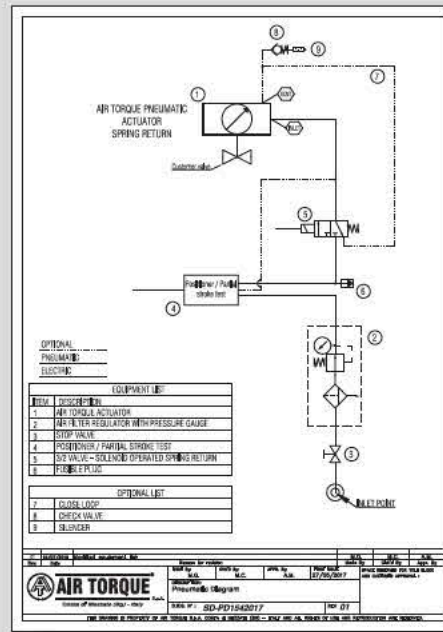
⑧ ⑨

①

AIR TORQUE PNEUMATIC ACTUATOR SPRING RETURN

⑦

Customer valve

⑤

Positioner / Partial stroke test

④

⑥

②

③

INLET POINT

OPTIONAL
PNEUMATIC
ELECTRIC

| EQUIPMENT LIST | |
|---|---|
| ITEM | DESCRIPTION |
| 1 | AIR TORQUE ACTUATOR |
| 2 | AIR FILTER REGULATOR WITH PRESSURE GAUGE |
| 3 | STOP VALVE |
| 4 | POSITIONER / PARTIAL STROKE TEST |
| 5 | 5/2 VALVE - SOLENOID OPERATED SPRING RETURN |
| 6 | FUSIBLE PLUG |

| OPTIONAL LIST | |
|---|---|
| 7 | CLOSE LOOP |
| 8 | CHECK VALVE |
| 9 | SILENCER |

AIR TORQUE

Pneumatic Diagram

SD-PD1542017

27/06/2017

01

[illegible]